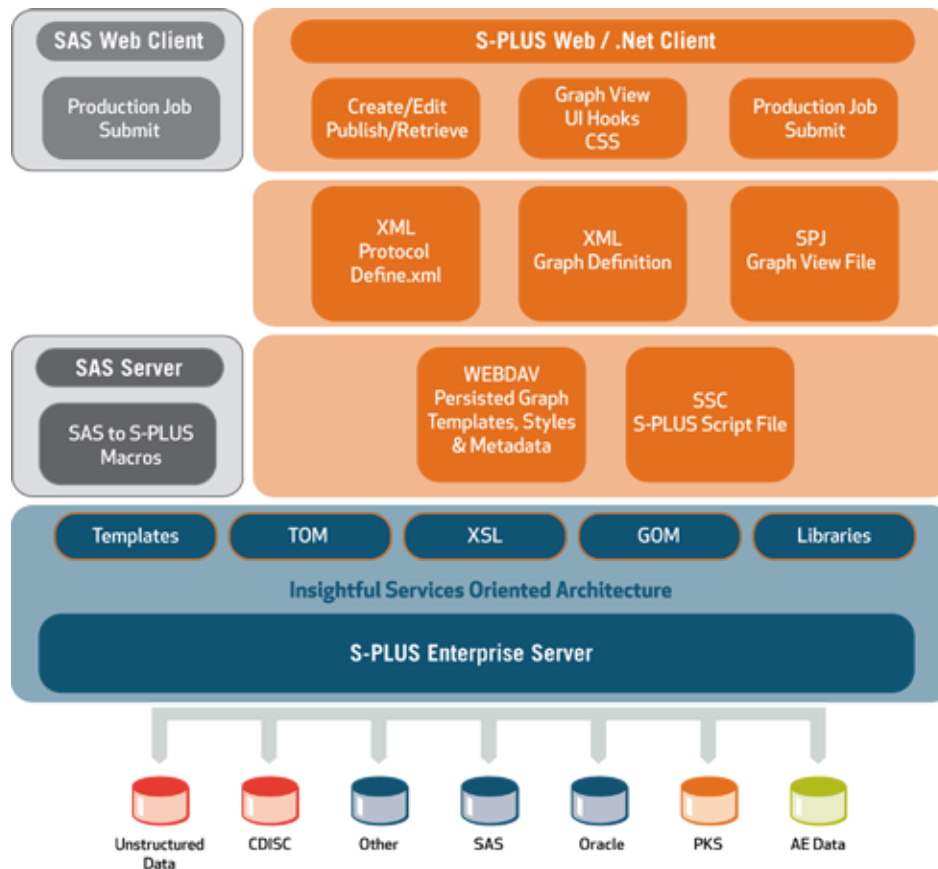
SAS Web Client

Production Job Submit

S-PLUS Web / .Net Client

Create/Edit Publish/Retrieve

Graph View UI Hooks CSS

Production Job Submit

XML Protocol Define.xml

XML Graph Definition

SPJ Graph View File

SAS Server

SAS to S-PLUS Macros

WEBDAV Persisted Graph Templates, Styles & Metadata

SSC S-PLUS Script File

Templates

TOM

XSL

GOM

Libraries

Insightful Services Oriented Architecture

S-PLUS Enterprise Server

Unstructured Data

CDISC

Other

SAS

Oracle

PKS

AE Data